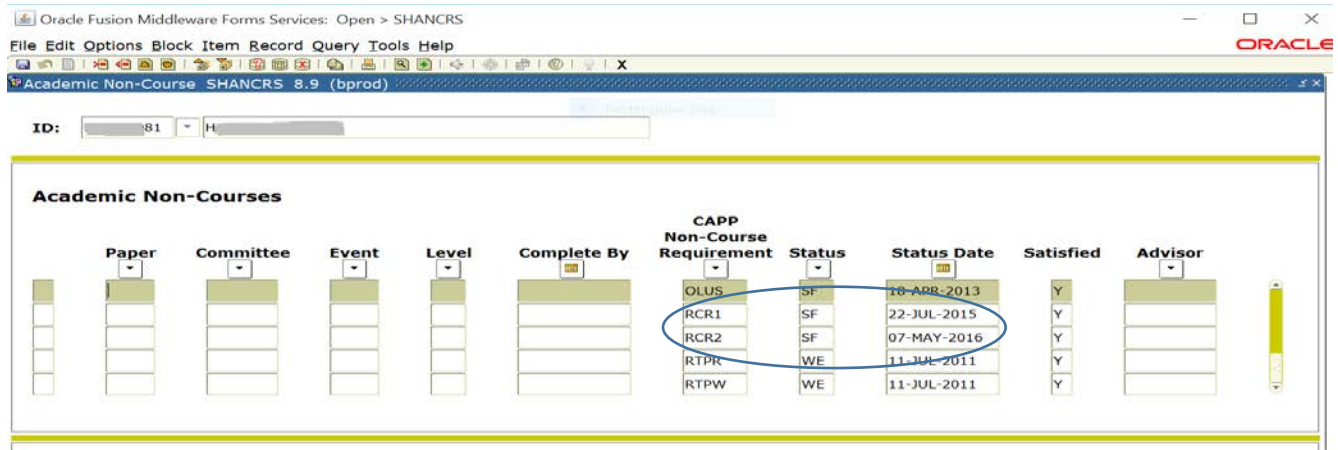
Oracle Fusion Middleware Forms Services: Open > SHANCRS

File Edit Options Block Item Record Query Tools Help

ORACLE

Academic Non-Course SHANCRS 8.9 (bprod)

ID: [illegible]81 H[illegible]

Academic Non-Courses

| Paper | Committee | Event | Level | Complete By | CAPP Non-Course Requirement | Status | Status Date | Satisfied | Advisor |
|---|---|---|---|---|---|---|---|---|---|
| | | | | | OLUS | SF | 18-APR-2013 | Y | |
| | | | | | RCR1 | SF | 22-JUL-2015 | Y | |
| | | | | | RCR2 | SF | 07-MAY-2016 | Y | |
| | | | | | RTPR | WE | 11-JUL-2011 | Y | |
| | | | | | RTPW | WE | 11-JUL-2011 | Y | |